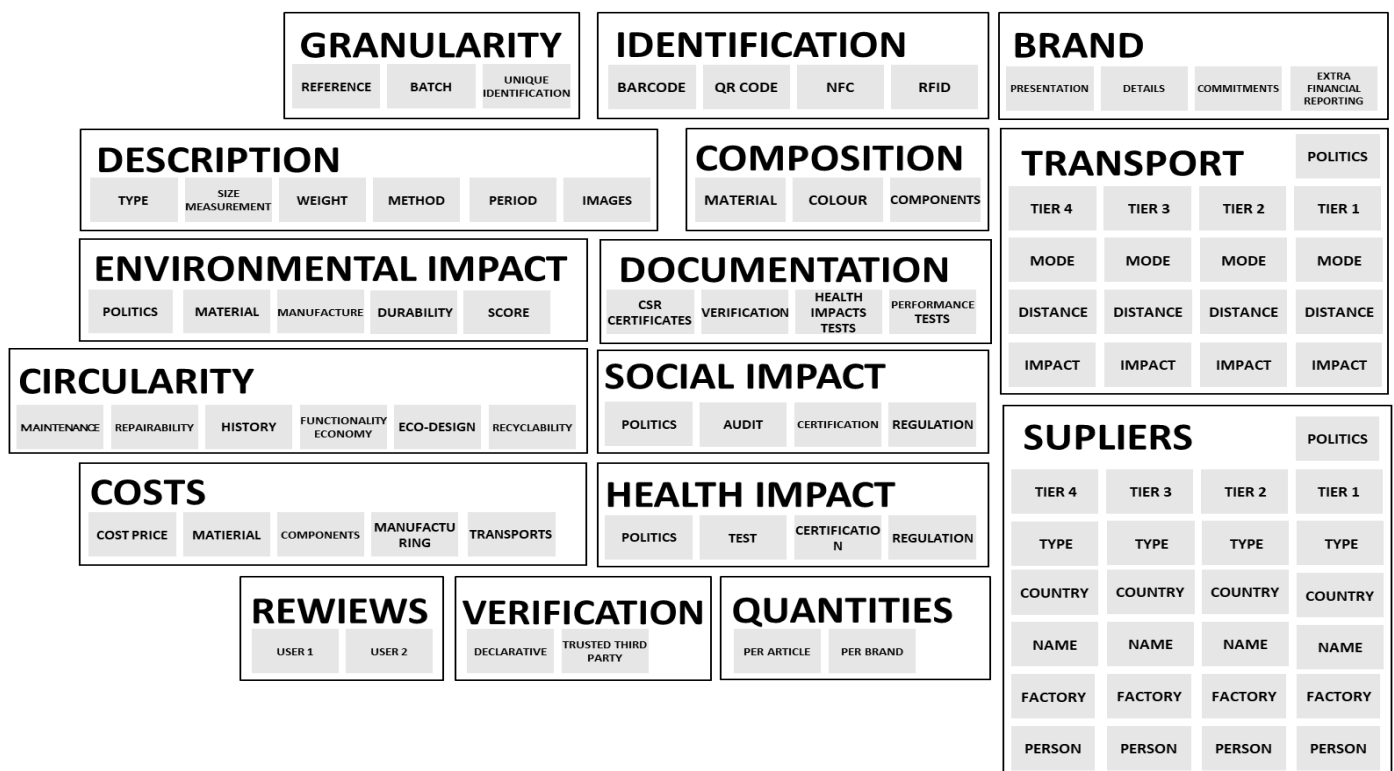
GRANULARITY
REFERENCE BATCH UNIQUE IDENTIFICATION

IDENTIFICATION
BARCODE QR CODE NFC RFID

BRAND
PRESENTATION DETAILS COMMITMENTS EXTRA FINANCIAL REPORTING

DESCRIPTION
TYPE SIZE MEASUREMENT WEIGHT METHOD PERIOD IMAGES

COMPOSITION
MATERIAL COLOUR COMPONENTS

TRANSPORT
POLITICS

| TIER 4 | TIER 3 | TIER 2 | TIER 1 |
|---|---|---|---|
| MODE | MODE | MODE | MODE |
| DISTANCE | DISTANCE | DISTANCE | DISTANCE |
| IMPACT | IMPACT | IMPACT | IMPACT |

ENVIRONMENTAL IMPACT
POLITICS MATERIAL MANUFACTURE DURABILITY SCORE

DOCUMENTATION
CSR CERTIFICATES VERIFICATION HEALTH IMPACTS TESTS PERFORMANCE TESTS

CIRCULARITY
MAINTENANCE REPAIRABILITY HISTORY FUNCTIONALITY ECONOMY ECO-DESIGN RECYCLABILITY

SOCIAL IMPACT
POLITICS AUDIT CERTIFICATION REGULATION

SUPLIERS
POLITICS

| TIER 4 | TIER 3 | TIER 2 | TIER 1 |
|---|---|---|---|
| TYPE | TYPE | TYPE | TYPE |
| COUNTRY | COUNTRY | COUNTRY | COUNTRY |
| NAME | NAME | NAME | NAME |
| FACTORY | FACTORY | FACTORY | FACTORY |
| PERSON | PERSON | PERSON | PERSON |

COSTS
COST PRICE MATIERIAL COMPONENTS MANUFACTURING TRANSPORTS

HEALTH IMPACT
POLITICS TEST CERTIFICATION REGULATION

REWIEWS
USER 1 USER 2

VERIFICATION
DECLARATIVE TRUSTED THIRD PARTY

QUANTITIES
PER ARTICLE PER BRAND